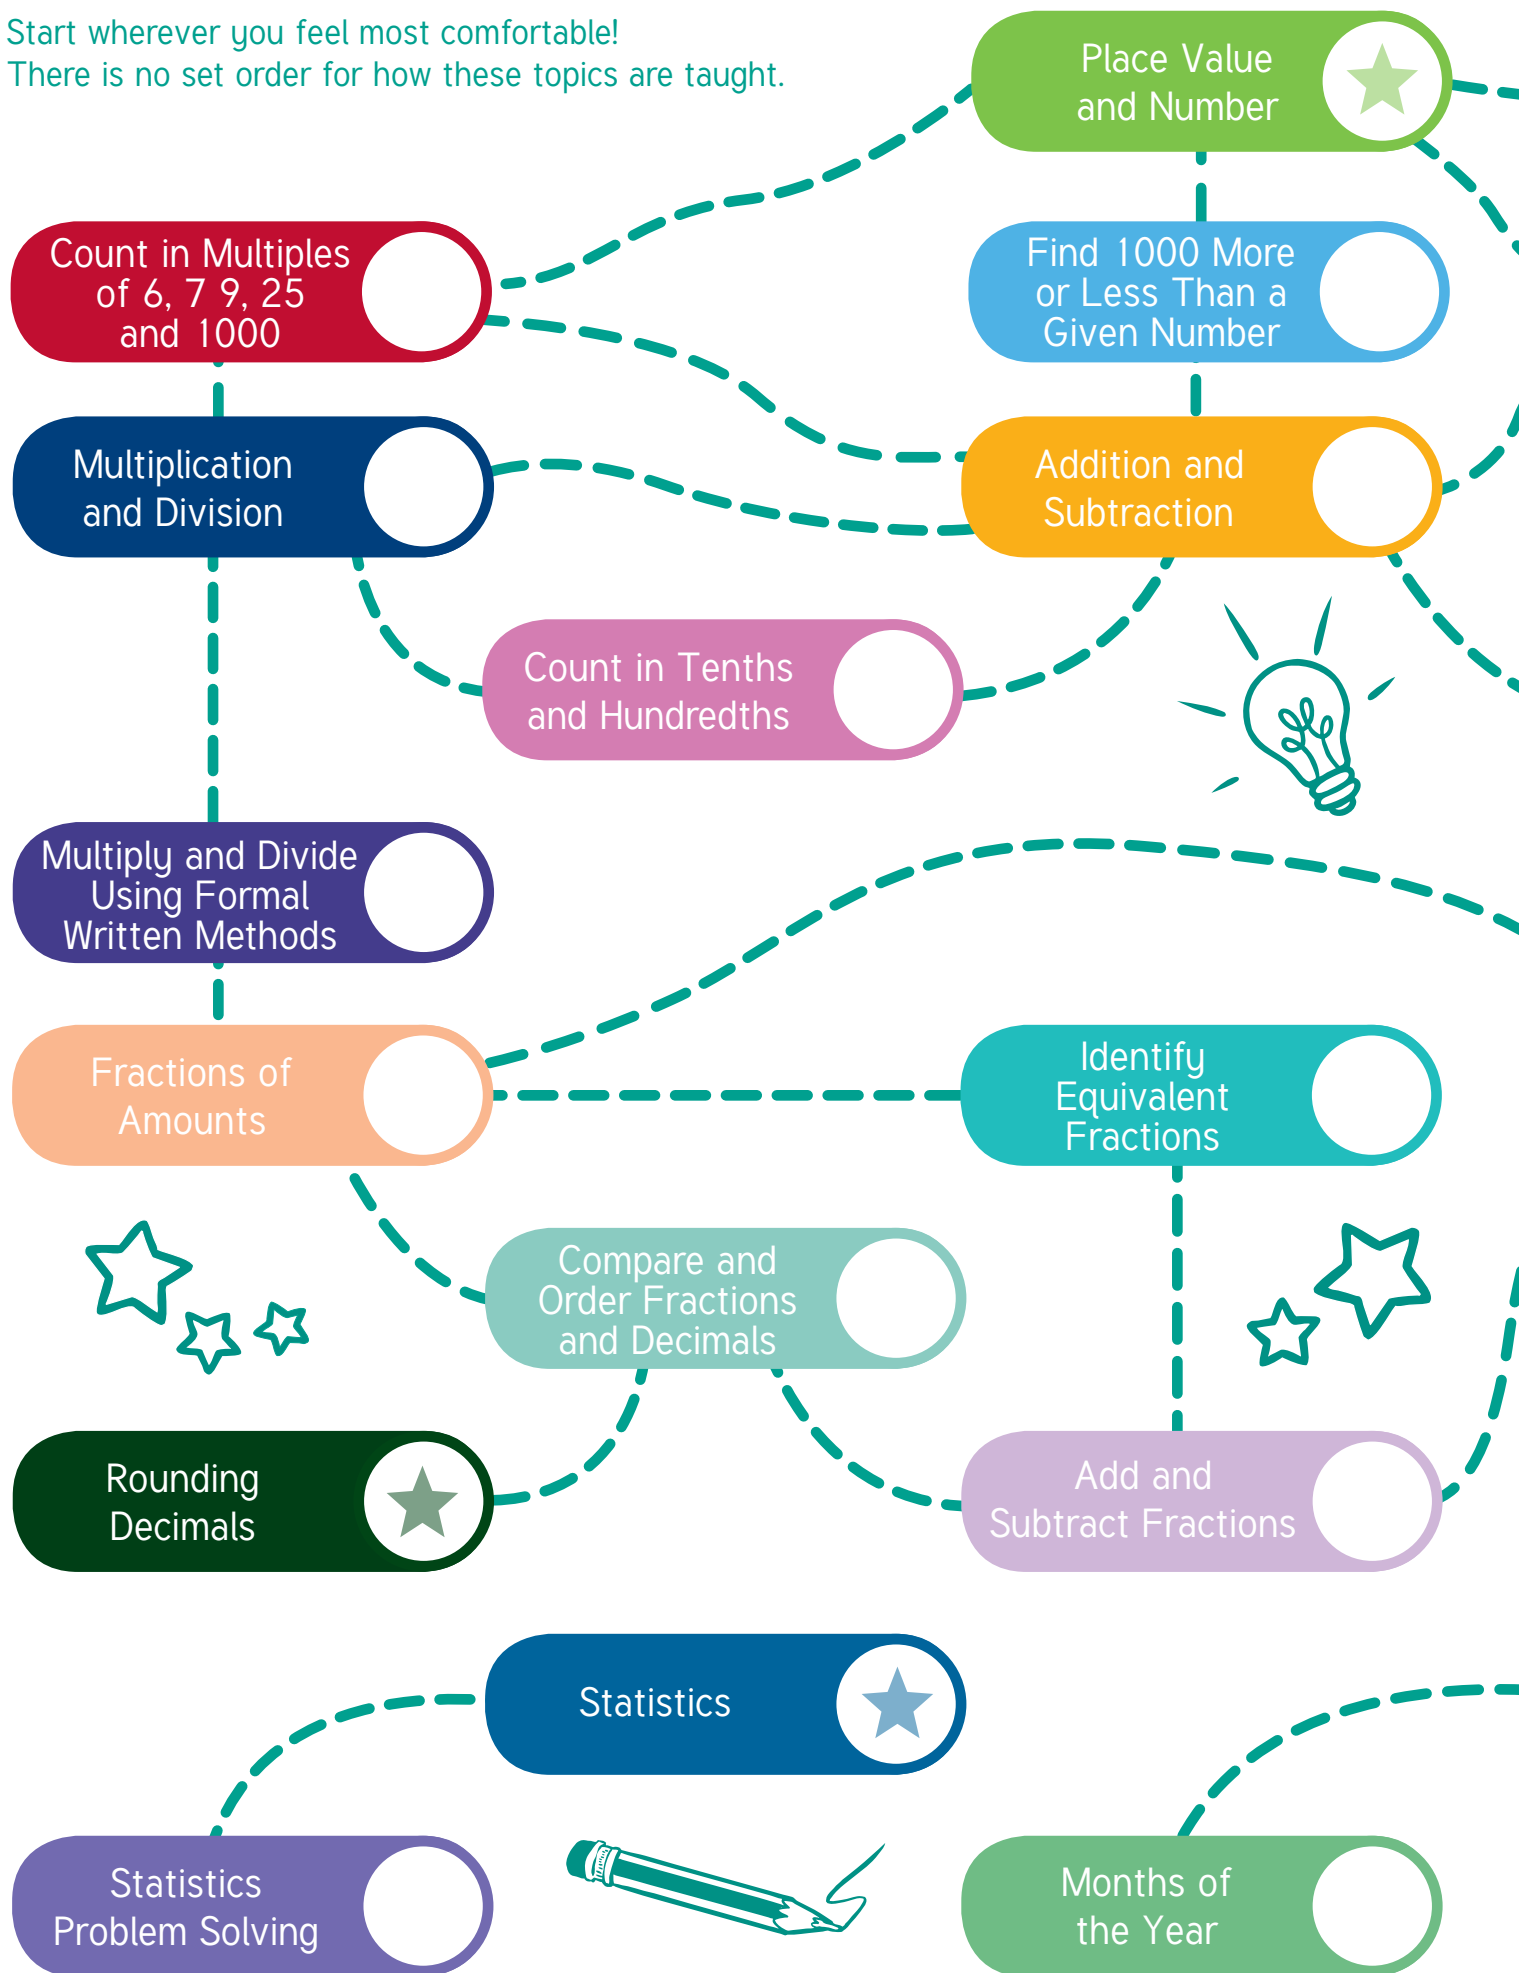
Start wherever you feel most comfortable!
There is no set order for how these topics are taught.

Place Value and Number

Count in Multiples of 6, 7 9, 25 and 1000

Find 1000 More or Less Than a Given Number

Multiplication and Division

Addition and Subtraction

Count in Tenths and Hundredths

Multiply and Divide Using Formal Written Methods

Fractions of Amounts

Identify Equivalent Fractions

Compare and Order Fractions and Decimals

Rounding Decimals

Add and Subtract Fractions

Statistics

Statistics Problem Solving

Months of the Year